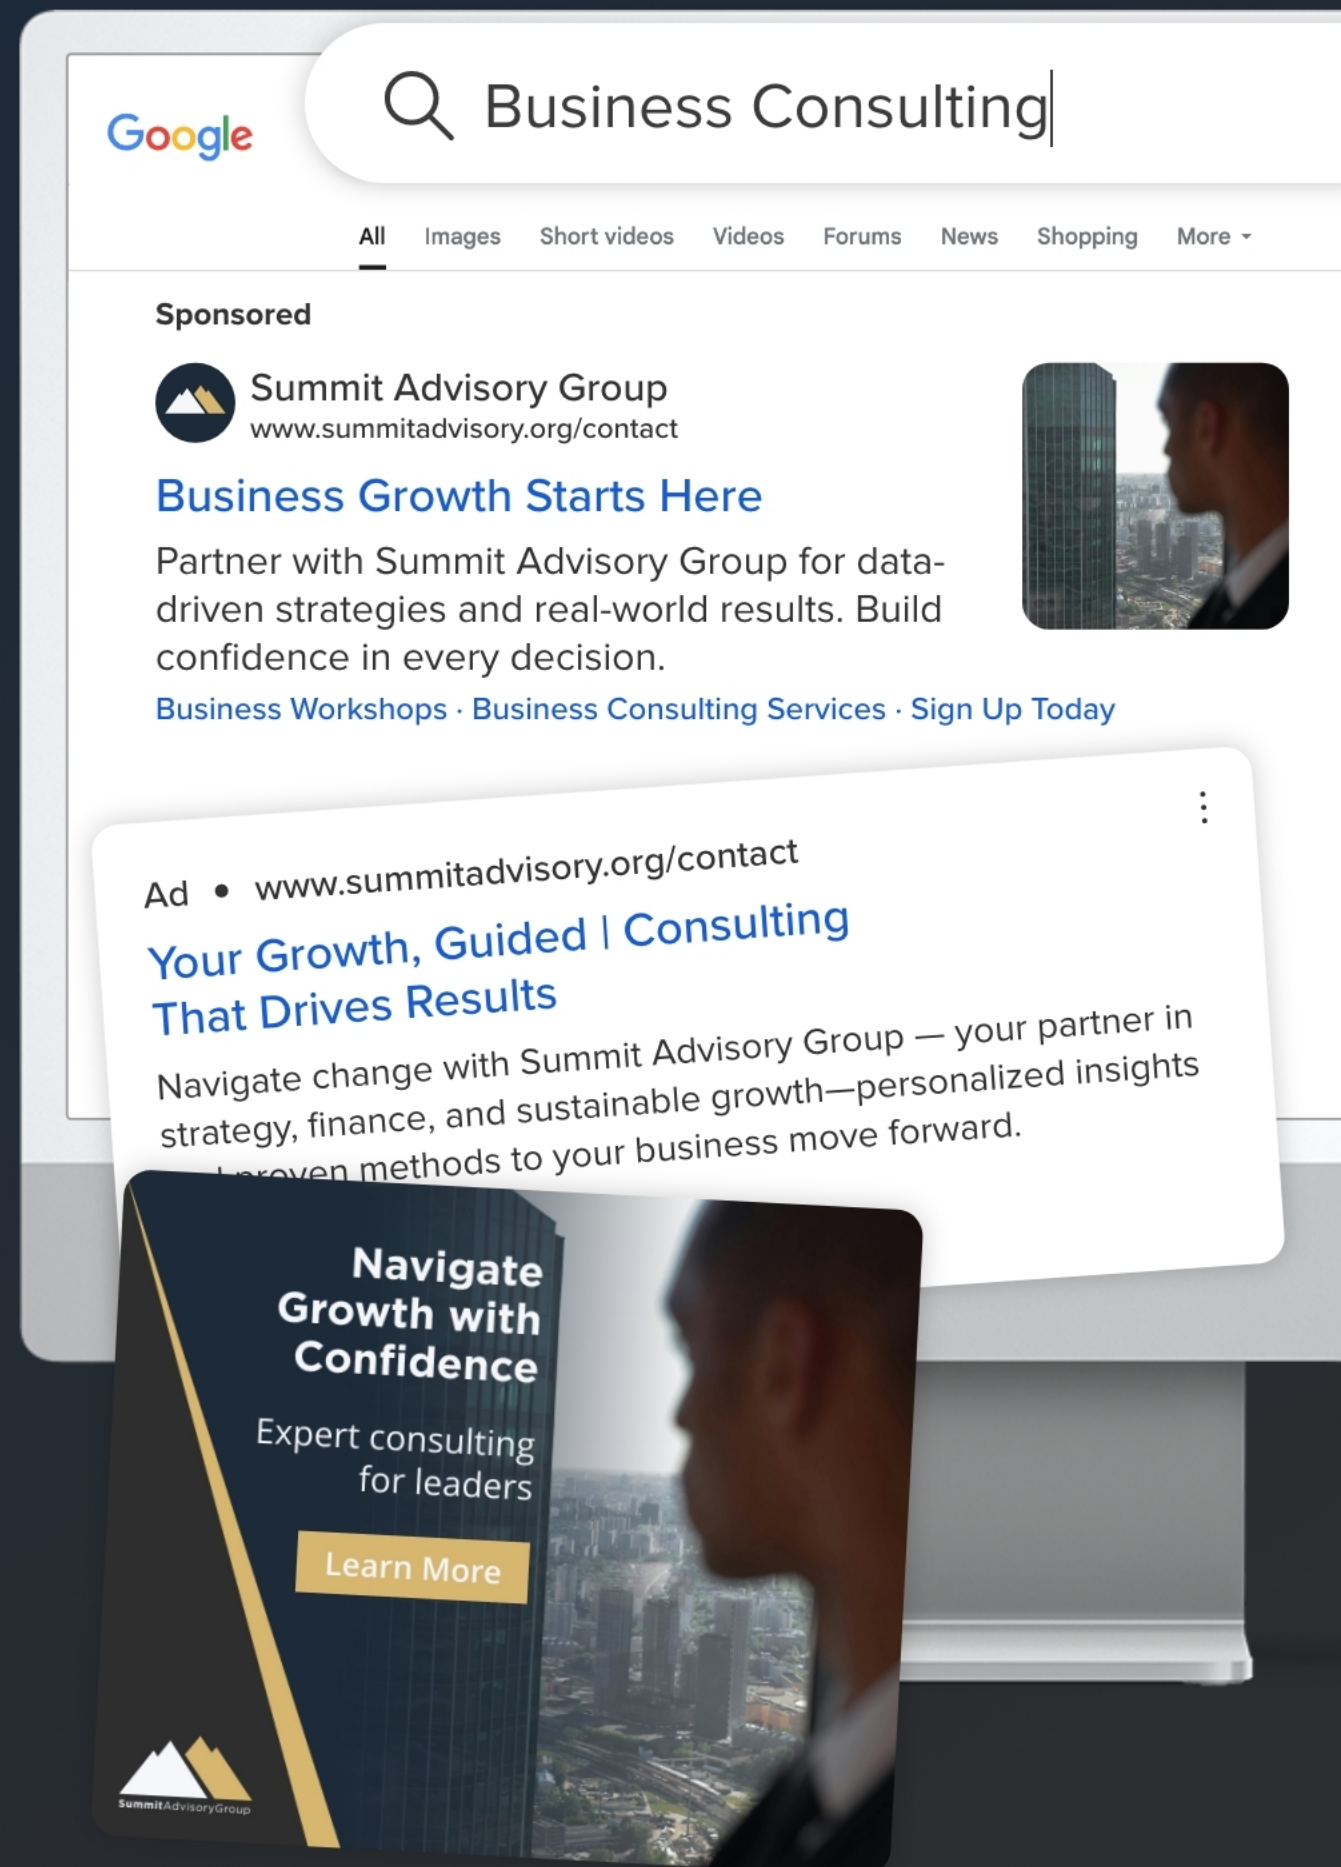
Google

Business Consulting

All Images Short videos Videos Forums News Shopping More

Sponsored

Summit Advisory Group
www.summitadvisory.org/contact

Business Growth Starts Here

Partner with Summit Advisory Group for data-driven strategies and real-world results. Build confidence in every decision.

Business Workshops · Business Consulting Services · Sign Up Today

Ad • www.summitadvisory.org/contact

Your Growth, Guided | Consulting That Drives Results

Navigate change with Summit Advisory Group — your partner in strategy, finance, and sustainable growth—personalized insights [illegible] methods to your business move forward.

Navigate Growth with Confidence

Expert consulting for leaders

Learn More

SummitAdvisoryGroup